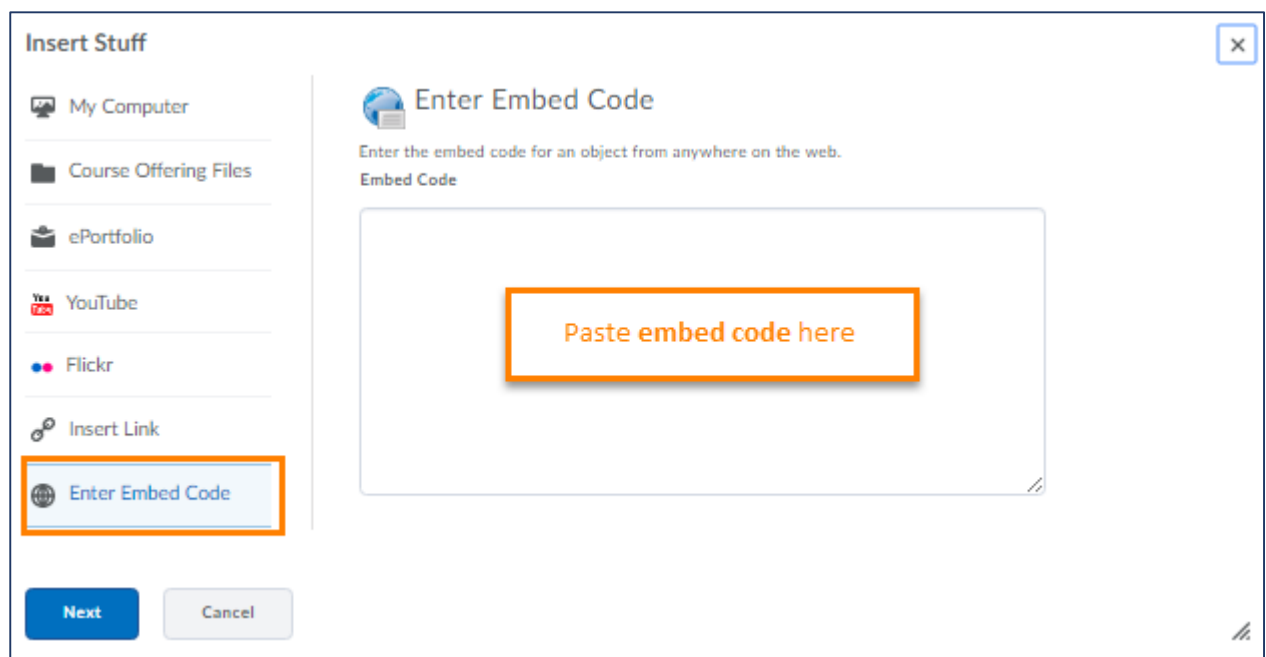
Insert Stuff

×

My Computer

Course Offering Files

ePortfolio

You Tube YouTube

Flickr

Insert Link

Enter Embed Code

Enter Embed Code

Enter the embed code for an object from anywhere on the web.

Embed Code

Paste embed code here

Next

Cancel